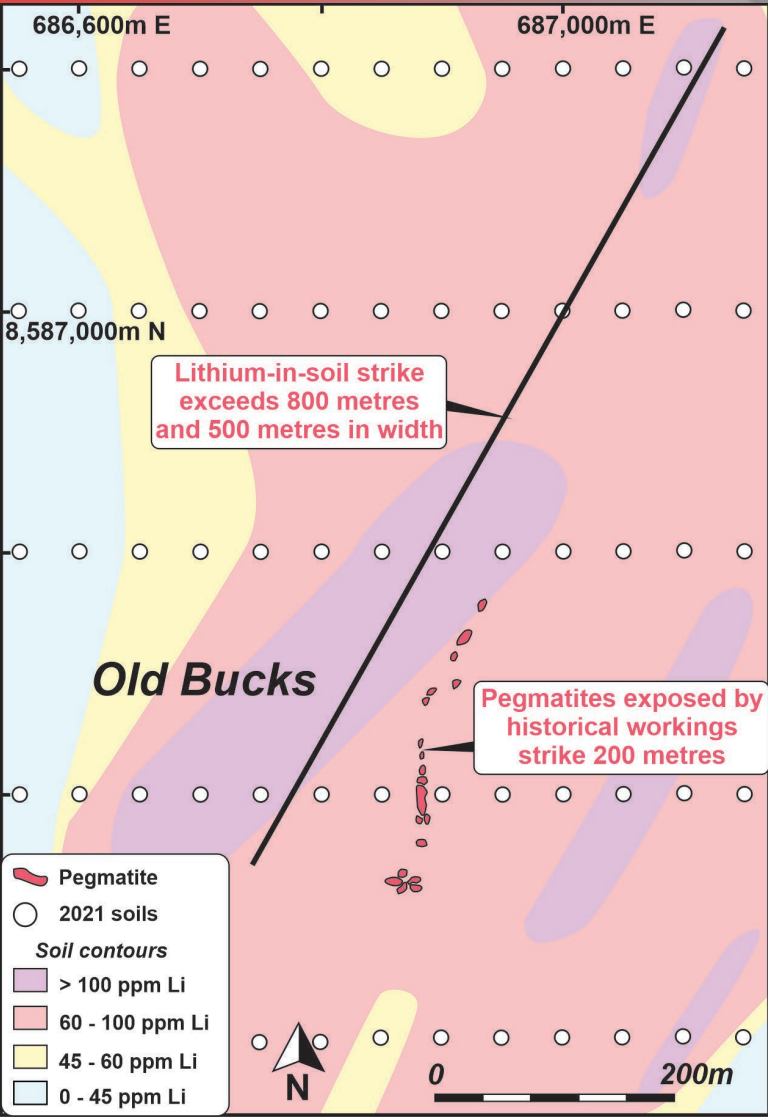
686,600m E

687,000m E

8,587,000m N

Lithium-in-soil strike exceeds 800 metres and 500 metres in width

Old Bucks

Pegmatites exposed by historical workings strike 200 metres

Pegmatite

2021 soils

Soil contours

> 100 ppm Li

60 - 100 ppm Li

45 - 60 ppm Li

0 - 45 ppm Li

N

0

200m